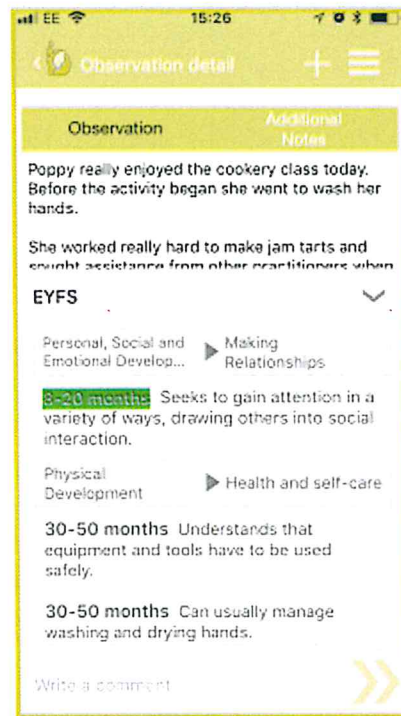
EE 15:26

Observation detail

Observation

Additional Notes

Poppy really enjoyed the cookery class today. Before the activity began she went to wash her hands.

She worked really hard to make jam tarts and sought assistance from other practitioners when

EYFS

Personal, Social and Emotional Develop...

Making Relationships

8-20 months Seeks to gain attention in a variety of ways, drawing others into social interaction.

Physical Development

Health and self-care

30-50 months Understands that equipment and tools have to be used safely.

30-50 months Can usually manage washing and drying hands.

Write a comment